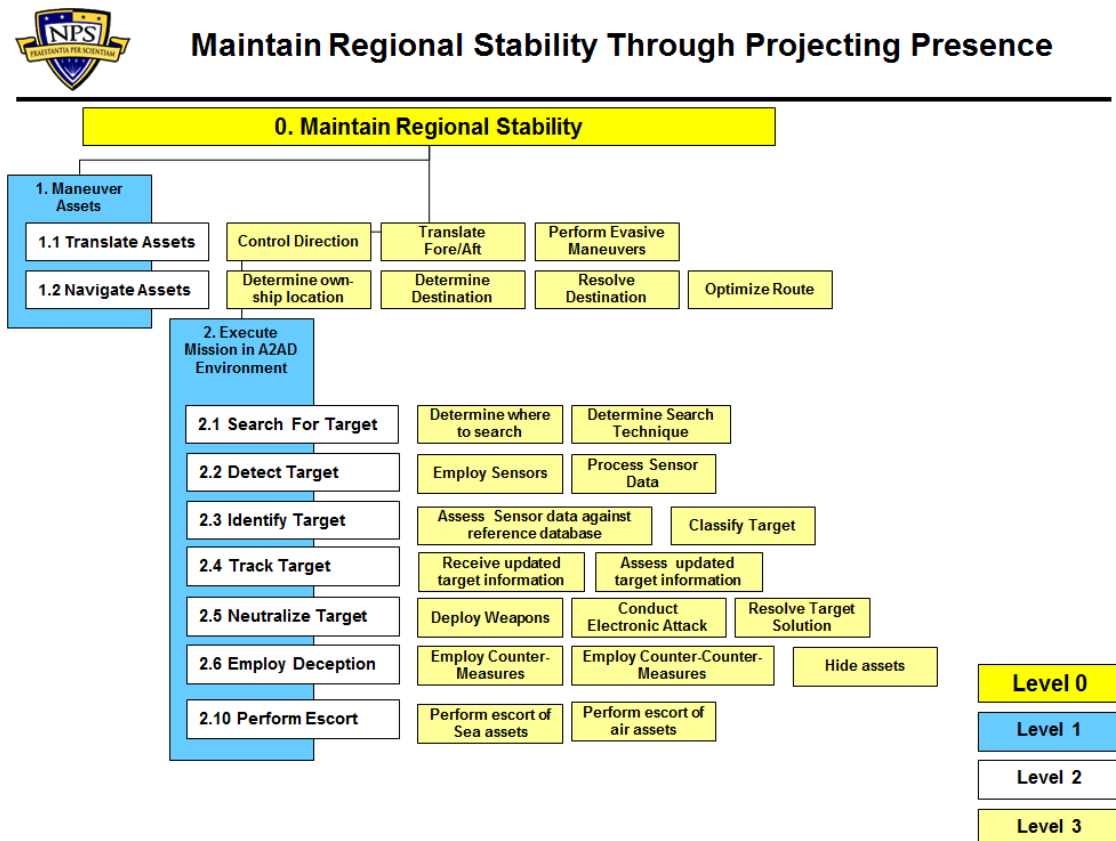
NPS
PRAESTANTIA PER SCIENTIAM

Maintain Regional Stability Through Projecting Presence

0. Maintain Regional Stability

1. Maneuver Assets

1.1 Translate Assets

Control Direction

Translate Fore/Aft

Perform Evasive Maneuvers

1.2 Navigate Assets

Determine own-ship location

Determine Destination

Resolve Destination

Optimize Route

2. Execute Mission in A2AD Environment

2.1 Search For Target

Determine where to search

Determine Search Technique

2.2 Detect Target

Employ Sensors

Process Sensor Data

2.3 Identify Target

Assess Sensor data against reference database

Classify Target

2.4 Track Target

Receive updated target information

Assess updated target information

2.5 Neutralize Target

Deploy Weapons

Conduct Electronic Attack

Resolve Target Solution

2.6 Employ Deception

Employ Counter-Measures

Employ Counter-Counter-Measures

Hide assets

2.10 Perform Escort

Perform escort of Sea assets

Perform escort of air assets

Level 0

Level 1

Level 2

Level 3